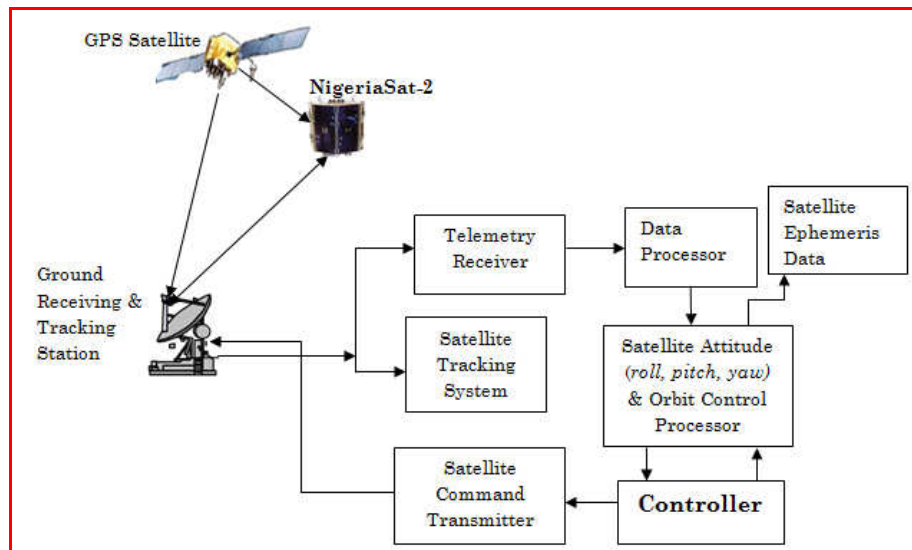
GPS Satellite

NigeriaSat-2

Ground Receiving & Tracking Station

Telemetry Receiver

Data Processor

Satellite Ephemeris Data

Satellite Tracking System

Satellite Attitude (*roll, pitch, yaw*) & Orbit Control Processor

Satellite Command Transmitter

Controller